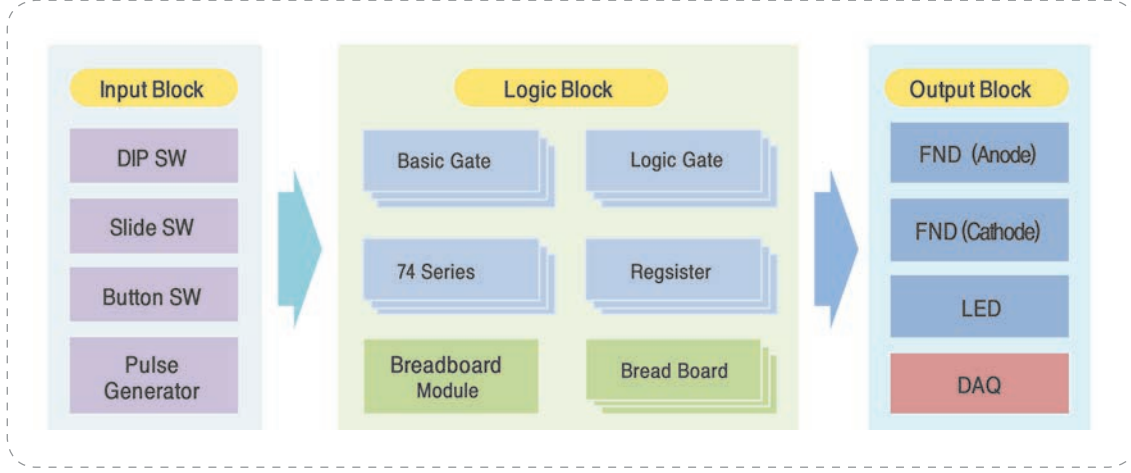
Input Block

DIP SW

Slide SW

Button SW

Pulse Generator

Logic Block

Basic Gate

Logic Gate

74 Series

Regsister

Breadboard Module

Bread Board

Output Block

FND (Anode)

FND (Cathode)

LED

DAQ